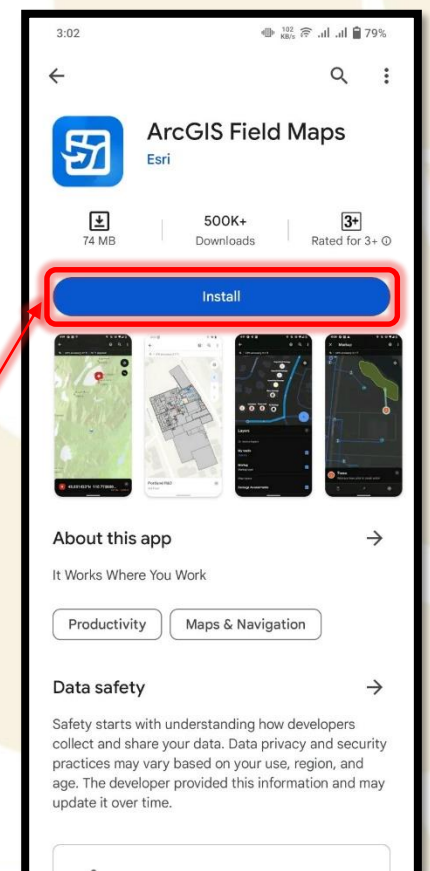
3:02

102 KB/s 79%

ArcGIS Field Maps

Esri

74 MB

500K+

Downloads

3+

Rated for 3+ ⓘ

Install

About this app

It Works Where You Work

Productivity

Maps & Navigation

Data safety

Safety starts with understanding how developers collect and share your data. Data privacy and security practices may vary based on your use, region, and age. The developer provided this information and may update it over time.